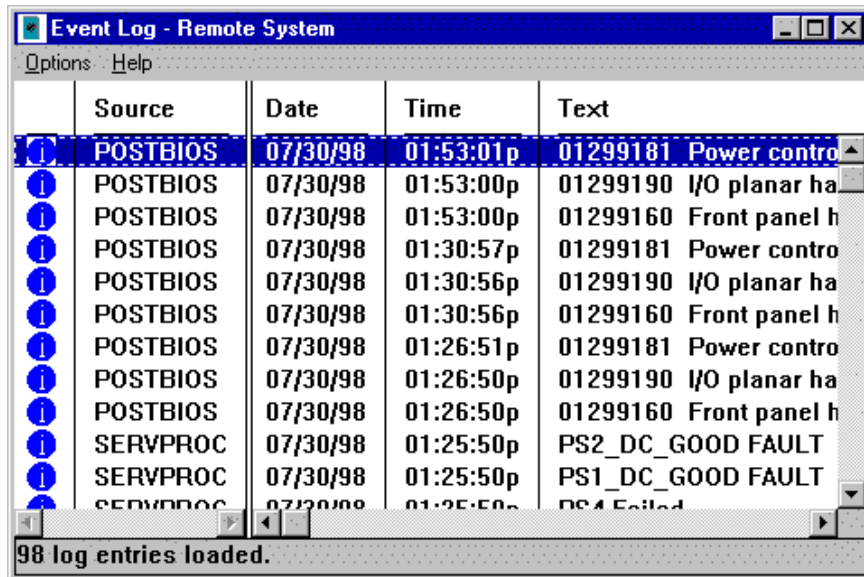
Event Log - Remote System

Options Help

| | Source | Date | Time | Text |
|---|---|---|---|---|
| i | POSTBIOS | 07/30/98 | 01:53:01p | 01299181 Power contro |
| i | POSTBIOS | 07/30/98 | 01:53:00p | 01299190 I/O planar ha |
| i | POSTBIOS | 07/30/98 | 01:53:00p | 01299160 Front panel h |
| i | POSTBIOS | 07/30/98 | 01:30:57p | 01299181 Power contro |
| i | POSTBIOS | 07/30/98 | 01:30:56p | 01299190 I/O planar ha |
| i | POSTBIOS | 07/30/98 | 01:30:56p | 01299160 Front panel h |
| i | POSTBIOS | 07/30/98 | 01:26:51p | 01299181 Power contro |
| i | POSTBIOS | 07/30/98 | 01:26:50p | 01299190 I/O planar ha |
| i | POSTBIOS | 07/30/98 | 01:26:50p | 01299160 Front panel h |
| i | SERVPROC | 07/30/98 | 01:25:50p | PS2_DC_GOOD FAULT |
| i | SERVPROC | 07/30/98 | 01:25:50p | PS1_DC_GOOD FAULT |
| i | SERVPROC | 07/30/98 | 01:25:50p | PS4 Failed |

98 log entries loaded.